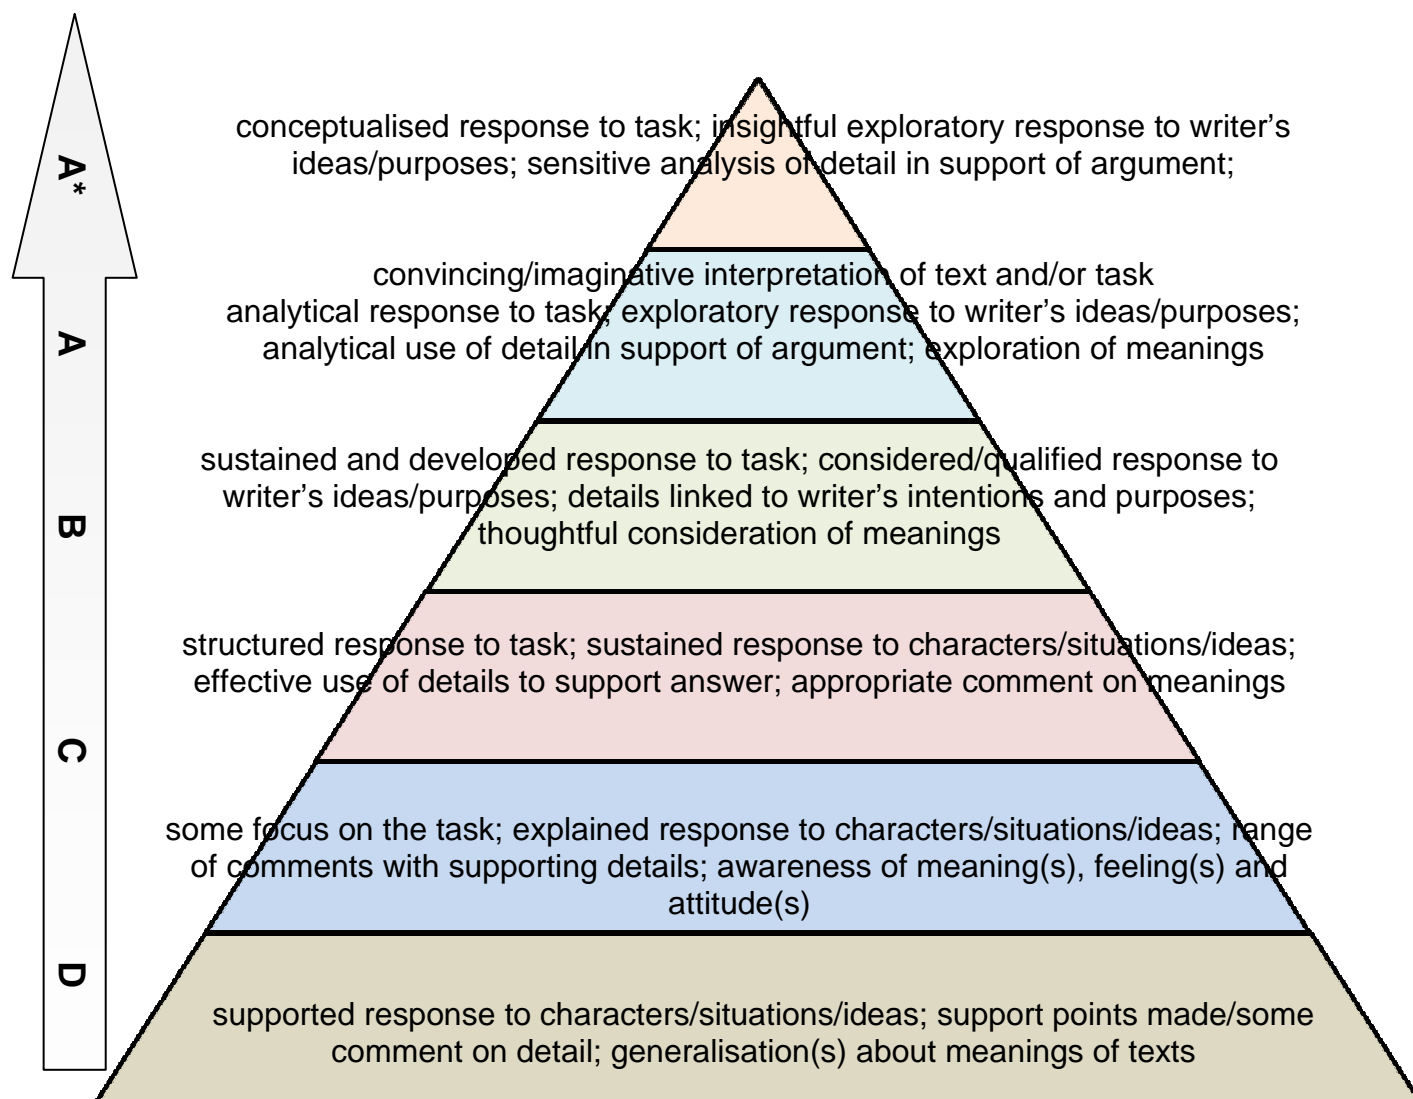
A*

A

B

C

D

conceptualised response to task; insightful exploratory response to writer's ideas/purposes; sensitive analysis of detail in support of argument;

convincing/imaginative interpretation of text and/or task analytical response to task; exploratory response to writer's ideas/purposes; analytical use of detail in support of argument; exploration of meanings

sustained and developed response to task; considered/qualified response to writer's ideas/purposes; details linked to writer's intentions and purposes; thoughtful consideration of meanings

structured response to task; sustained response to characters/situations/ideas; effective use of details to support answer; appropriate comment on meanings

some focus on the task; explained response to characters/situations/ideas; range of comments with supporting details; awareness of meaning(s), feeling(s) and attitude(s)

supported response to characters/situations/ideas; support points made/some comment on detail; generalisation(s) about meanings of texts